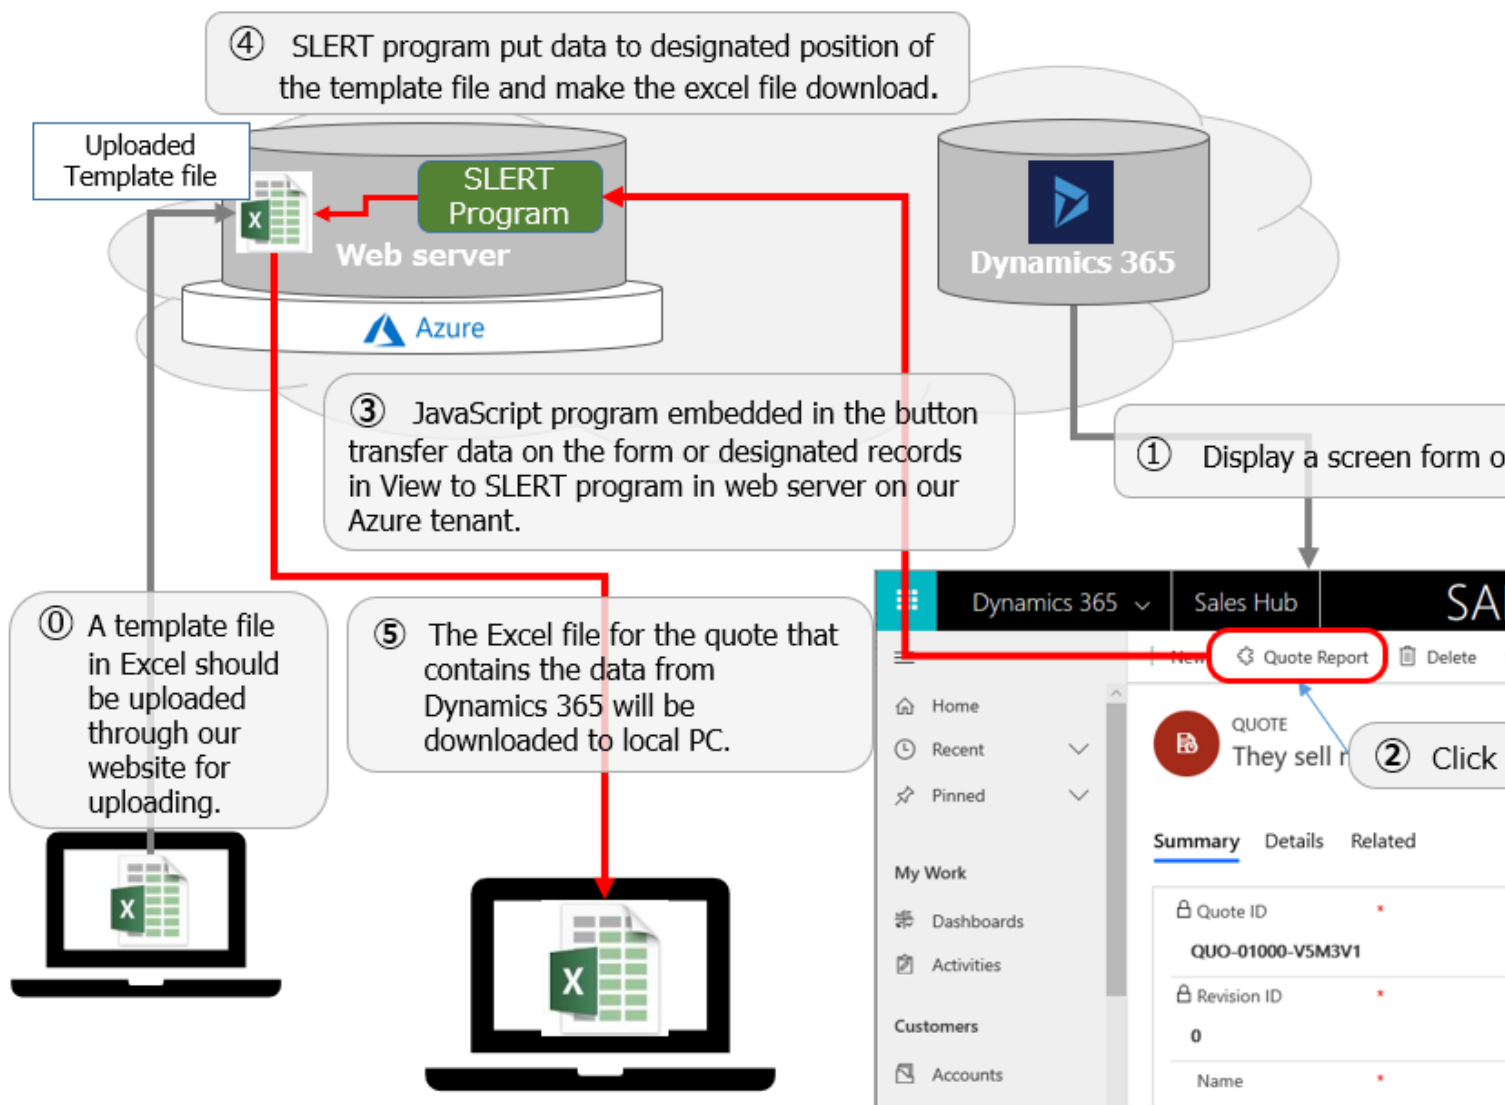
④ SLERT program put data to designated position of the template file and make the excel file download.

Uploaded Template file

SLERT Program

Web server

Azure

Dynamics 365

③ JavaScript program embedded in the button transfer data on the form or designated records in View to SLERT program in web server on our Azure tenant.

① Display a screen form o

⓪ A template file in Excel should be uploaded through our website for uploading.

⑤ The Excel file for the quote that contains the data from Dynamics 365 will be downloaded to local PC.

Dynamics 365
Sales Hub
SA

New
Quote Report
Delete

Home
Recent
Pinned

My Work
Dashboards
Activities

Customers
Accounts

QUOTE
They sell r

② Click

Summary
Details
Related

Quote ID
*
QUO-01000-V5M3V1

Revision ID
*
0

Name
*